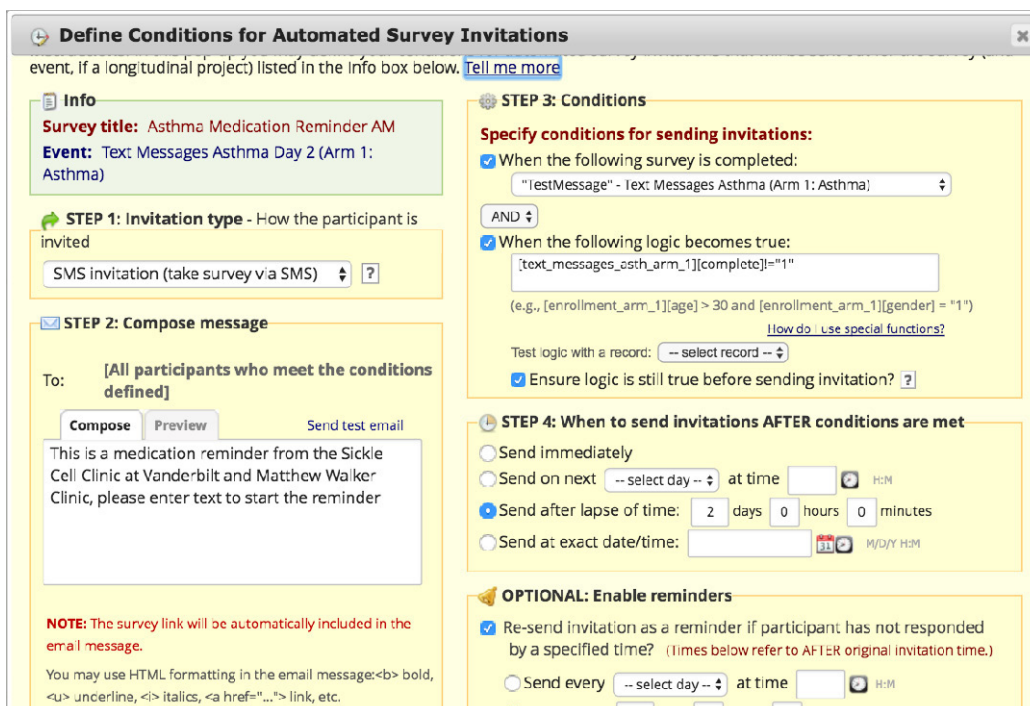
Define Conditions for Automated Survey Invitations

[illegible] event, if a longitudinal project) listed in the Info box below. Tell me more

Info
Survey title: Asthma Medication Reminder AM
Event: Text Messages Asthma Day 2 (Arm 1: Asthma)

STEP 1: Invitation type - How the participant is invited
SMS invitation (take survey via SMS) ?

STEP 2: Compose message
To: [All participants who meet the conditions defined]
Compose Preview Send test email
This is a medication reminder from the Sickle Cell Clinic at Vanderbilt and Matthew Walker Clinic, please enter text to start the reminder

NOTE: The survey link will be automatically included in the email message.
You may use HTML formatting in the email message:<b> bold, <u> underline, <i> italics, <a href="..."> link, etc.

STEP 3: Conditions
Specify conditions for sending invitations:
When the following survey is completed:
"TestMessage" - Text Messages Asthma (Arm 1: Asthma)
AND
When the following logic becomes true:
[text_messages_asth_arm_1][complete]!="1"
(e.g., [enrollment_arm_1][age] > 30 and [enrollment_arm_1][gender] = "1")
How do I use special functions?
Test logic with a record: -- select record --
Ensure logic is still true before sending invitation? ?

STEP 4: When to send invitations AFTER conditions are met
Send immediately
Send on next -- select day -- at time H:M
Send after lapse of time: 2 days 0 hours 0 minutes
Send at exact date/time: M/D/Y H:M

OPTIONAL: Enable reminders
Re-send invitation as a reminder if participant has not responded by a specified time? (Times below refer to AFTER original invitation time.)
Send every -- select day -- at time H:M